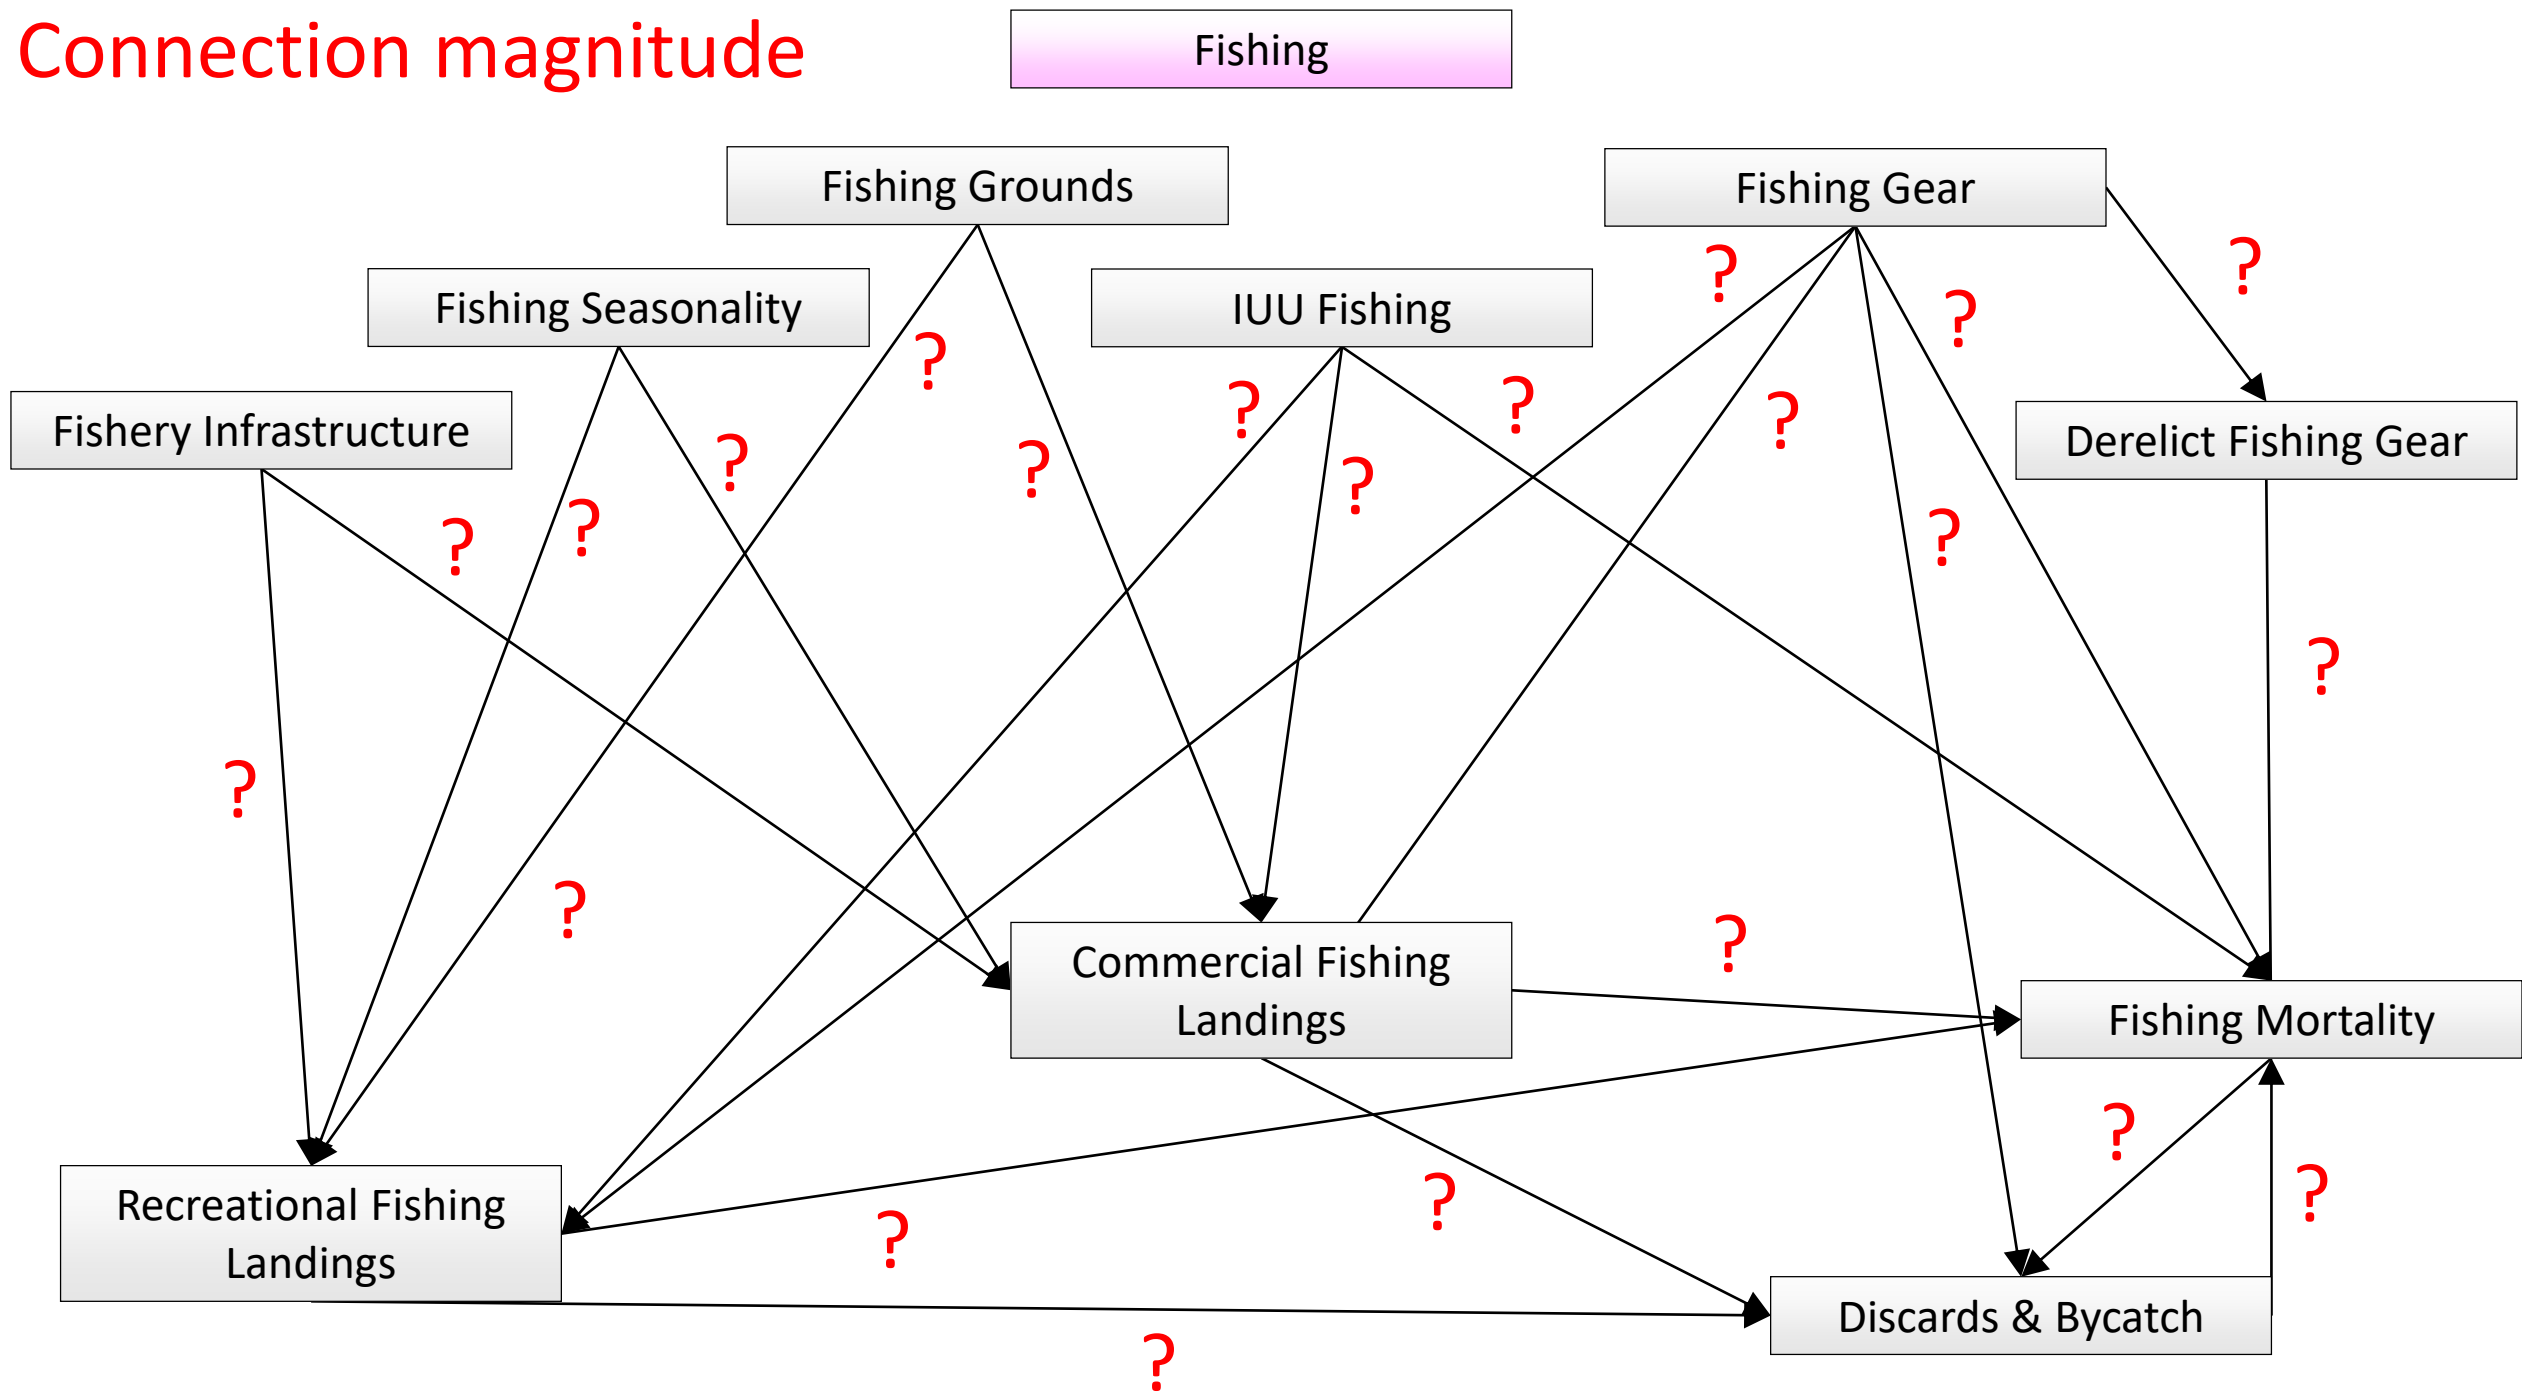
Connection magnitude

Fishing

Fishing Grounds

Fishing Gear

Fishing Seasonality

IUU Fishing

Fishery Infrastructure

Derelict Fishing Gear

Commercial Fishing Landings

Fishing Mortality

Recreational Fishing Landings

Discards & Bycatch

? ? ? ? ? ? ? ? ? ? ? ? ? ? ? ? ? ? ? ? ? ? ? ?